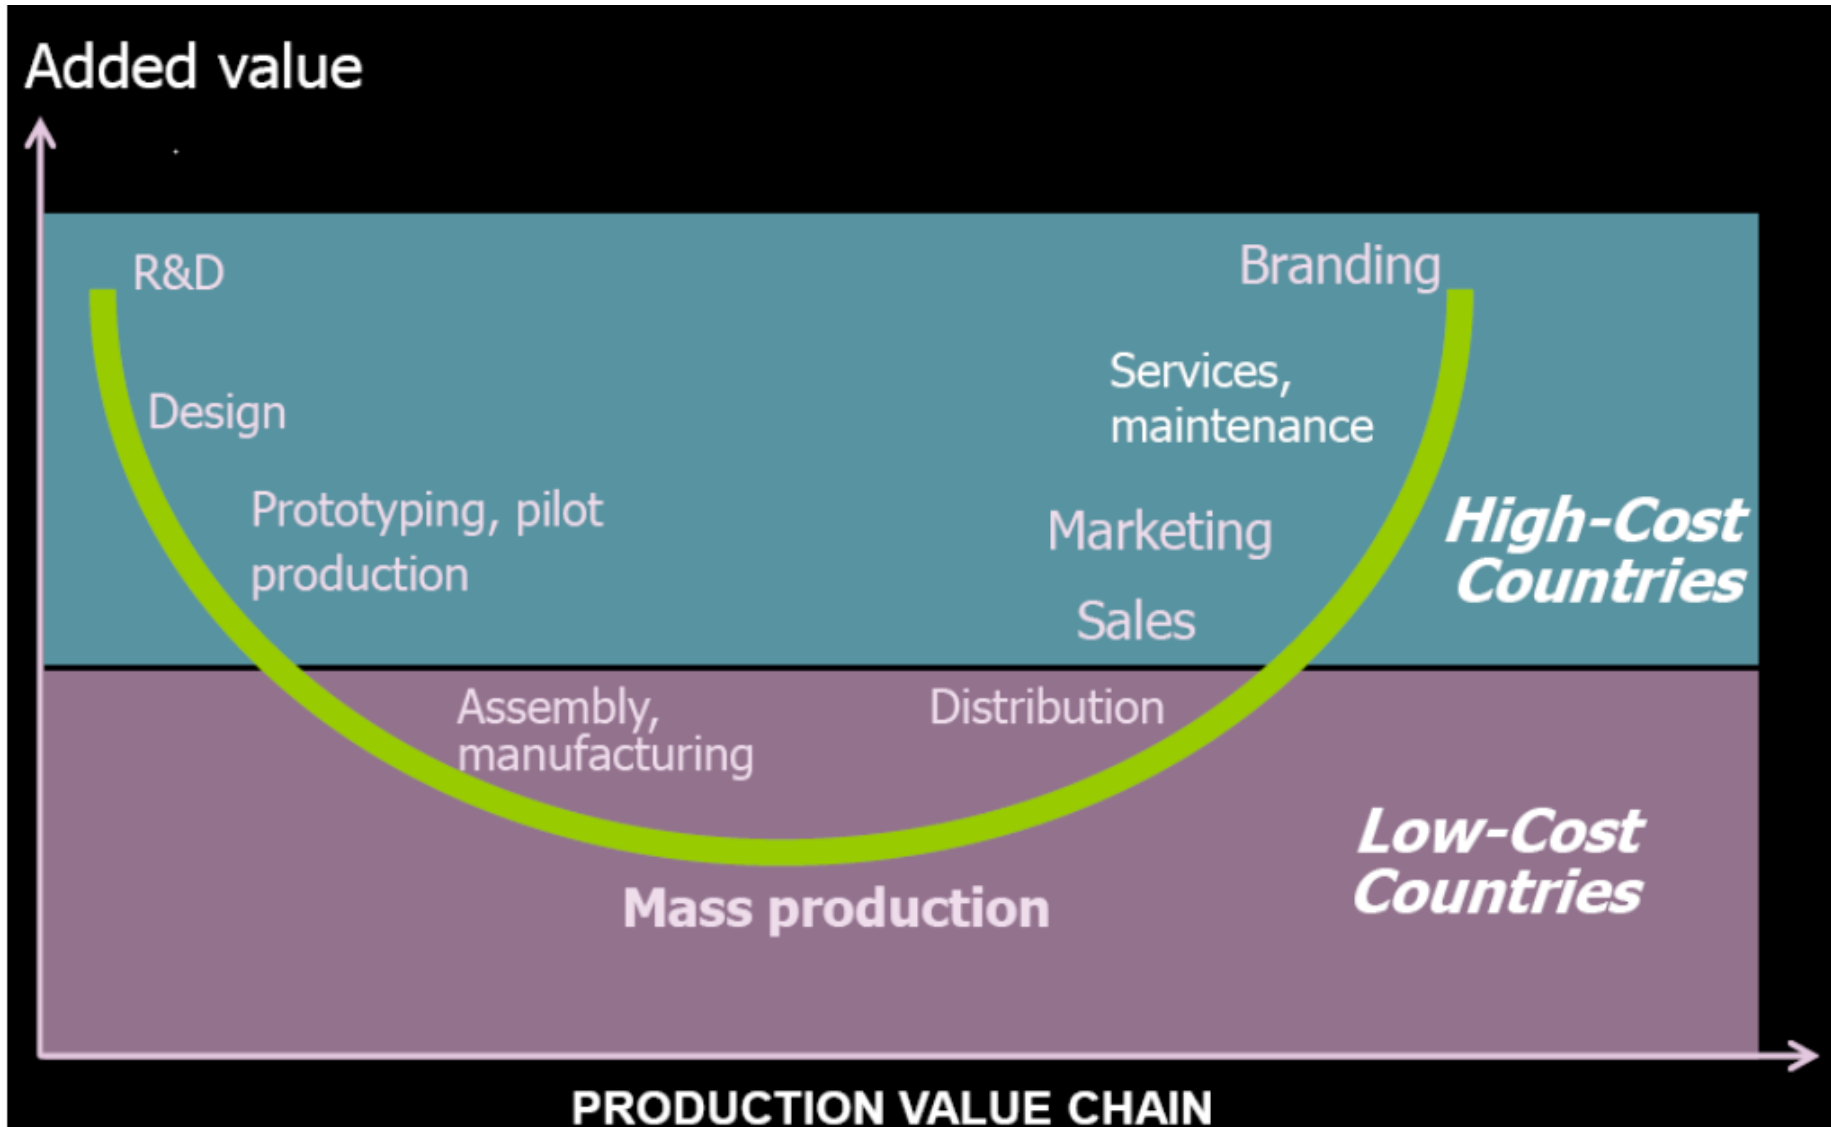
Added value

R&D

Branding

Design

Services, maintenance

Prototyping, pilot production

Marketing

High-Cost Countries

Sales

Assembly, manufacturing

Distribution

Low-Cost Countries

Mass production

PRODUCTION VALUE CHAIN